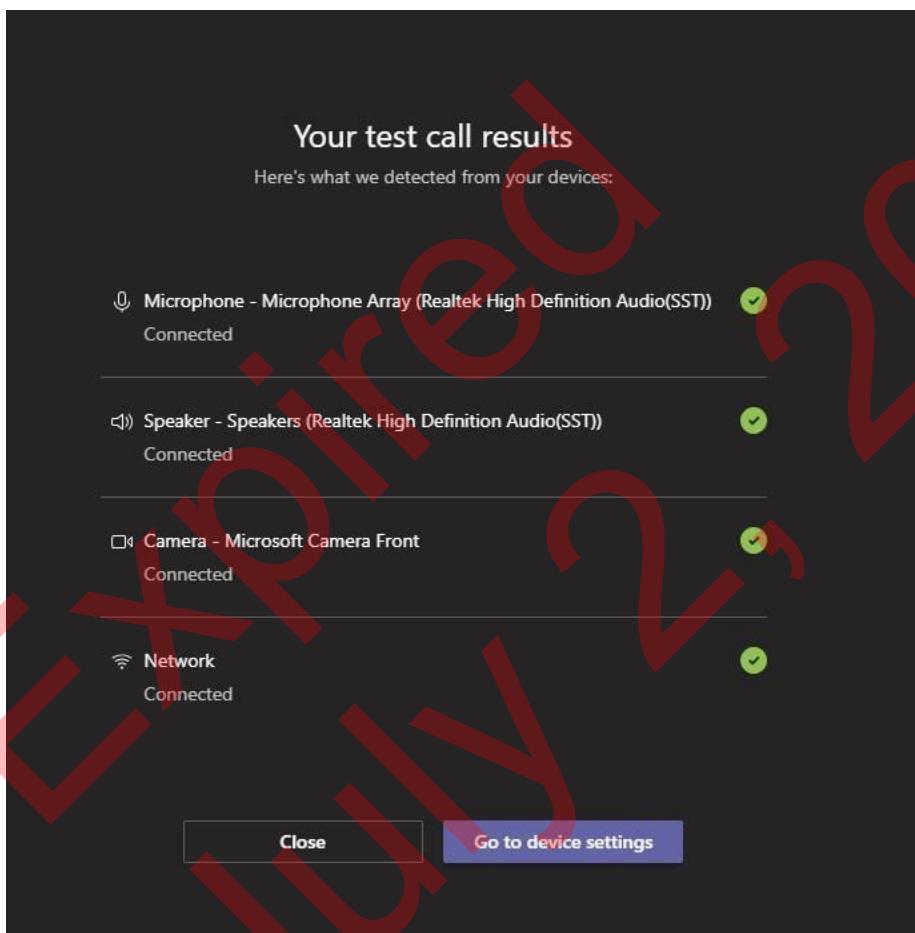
Your test call results

Here's what we detected from your devices:

Microphone - Microphone Array (Realtek High Definition Audio(SST))
Connected

Speaker - Speakers (Realtek High Definition Audio(SST))
Connected

Camera - Microsoft Camera Front
Connected

Network
Connected

Close

Go to device settings

Expired July 2, 20